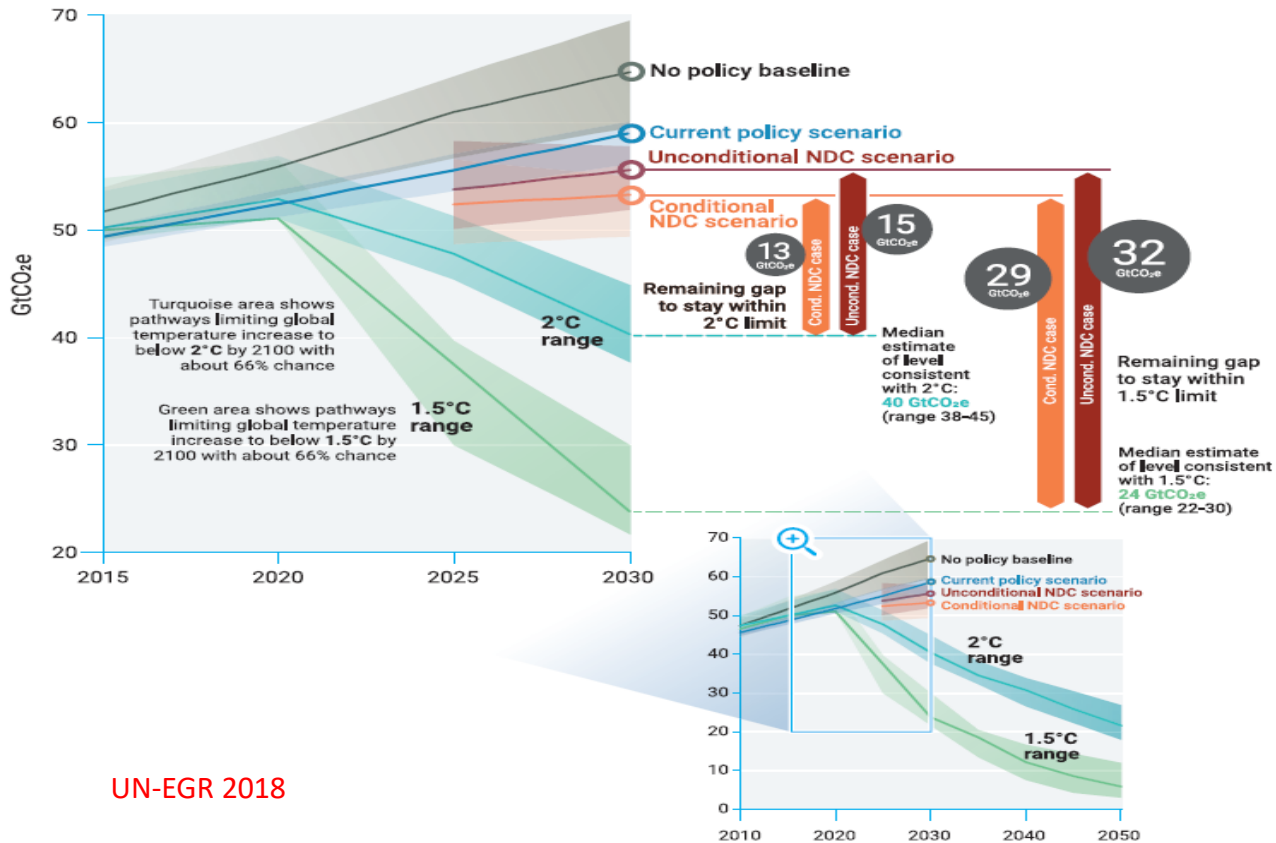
70

60

50

40

30

20

$GtCO_2e$

2015 2020 2025 2030

No policy baseline

Current policy scenario

Unconditional NDC scenario

Conditional NDC scenario

13 $GtCO_2e$

Cond. NDC case

Unconf. NDC case

15 $GtCO_2e$

29 $GtCO_2e$

32 $GtCO_2e$

Cond. NDC case

Uncond. NDC case

Remaining gap to stay within 2°C limit

Median estimate of level consistent with 2°C: 40 $GtCO_2e$ (range 38–45)

Remaining gap to stay within 1.5°C limit

Median estimate of level consistent with 1.5°C: 24 $GtCO_2e$ (range 22–30)

Turquoise area shows pathways limiting global temperature increase to below 2°C by 2100 with about 66% chance

2°C range

Green area shows pathways limiting global temperature increase to below 1.5°C by 2100 with about 66% chance

1.5°C range

70
60
50
40
30
20
10
0

2010 2020 2030 2040 2050

No policy baseline
Current policy scenario
Unconditional NDC scenario
Conditional NDC scenario

2°C range

1.5°C range

UN-EGR 2018